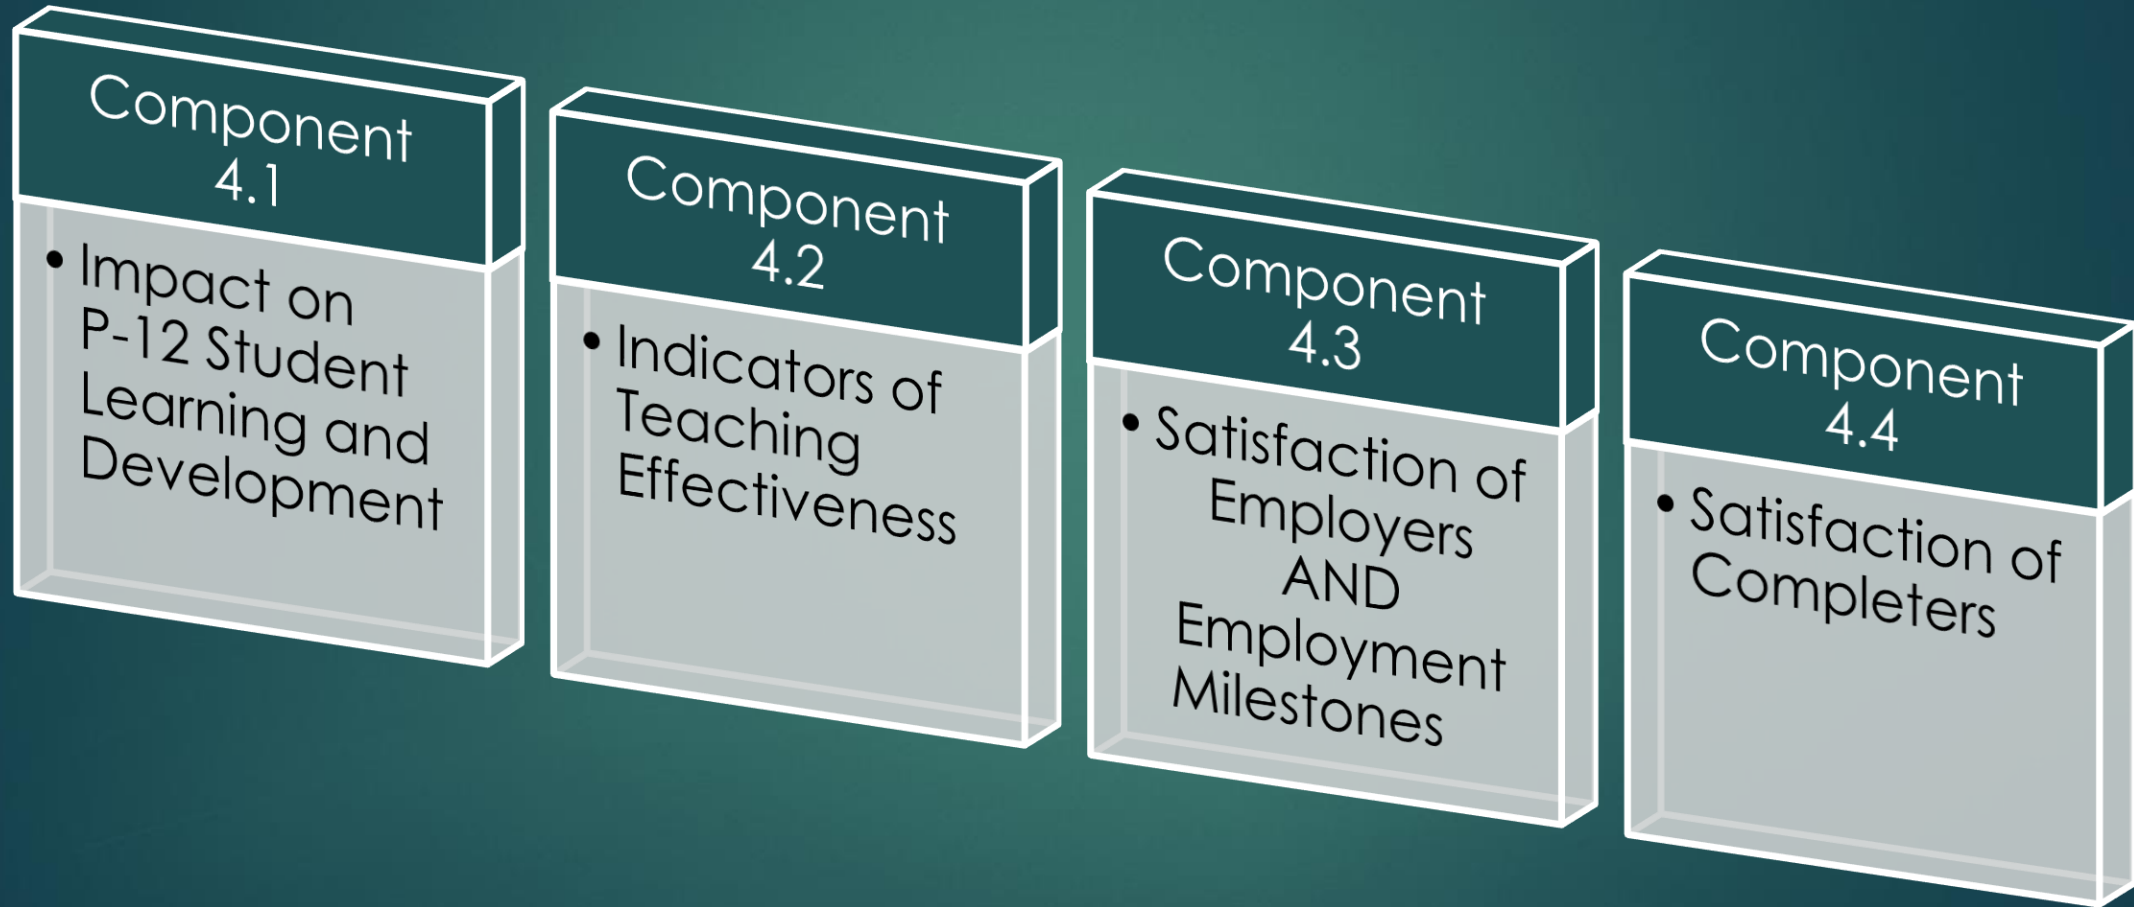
Component 4.1

• Impact on P-12 Student Learning and Development

Component 4.2

• Indicators of Teaching Effectiveness

Component 4.3

• Satisfaction of Employers AND Employment Milestones

Component 4.4

• Satisfaction of Completers